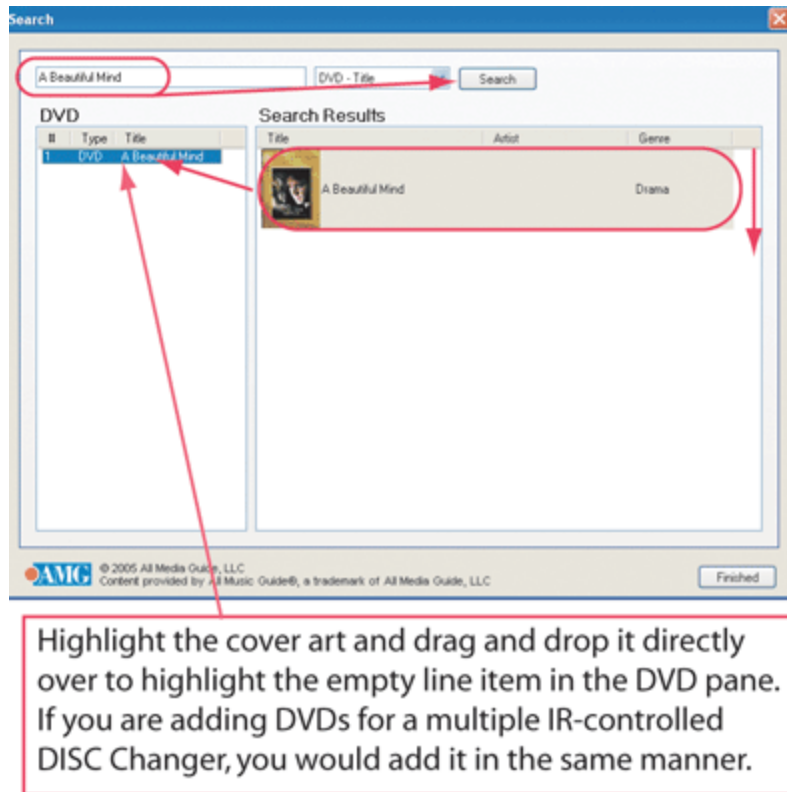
Search

A Beautiful Mind

DVD - Title

Search

DVD

| # | Type | Title |
|---|---|---|
| 1 | DVD | A Beautiful Mind |

Search Results

| Title | Artist | Genre |
|---|---|---|
| A Beautiful Mind | | Drama |

AMG © 2005 All Media Guide, LLC
Content provided by All Music Guide®, a trademark of All Media Guide, LLC

Finished

Highlight the cover art and drag and drop it directly over to highlight the empty line item in the DVD pane. If you are adding DVDs for a multiple IR-controlled DISC Changer, you would add it in the same manner.